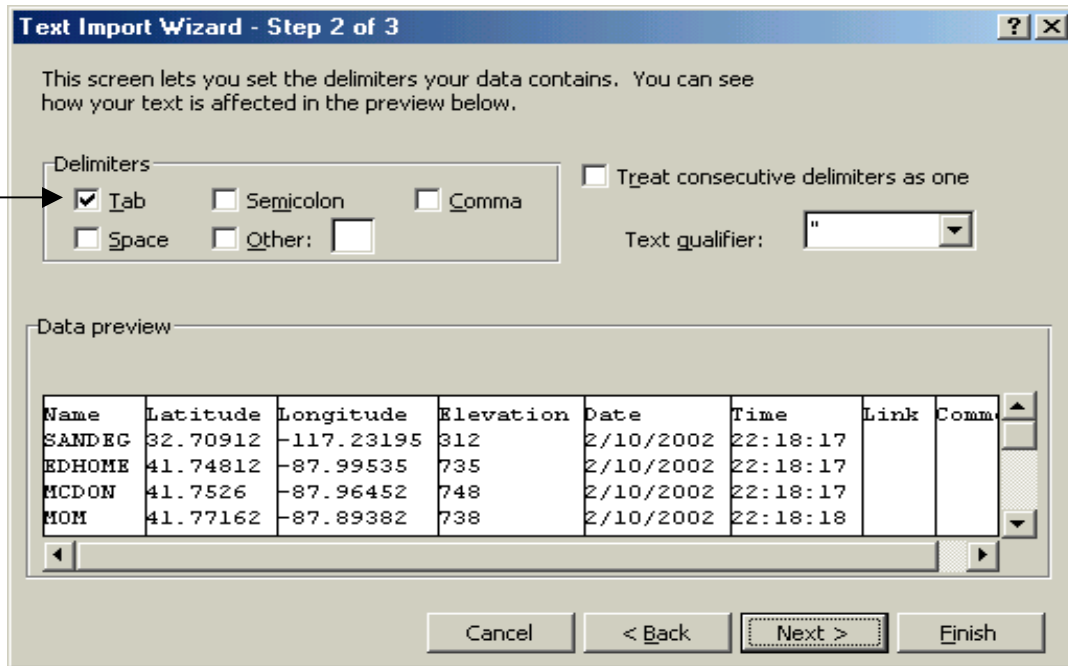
Text Import Wizard - Step 2 of 3

?  X

This screen lets you set the delimiters your data contains. You can see how your text is affected in the preview below.

Delimiters
Tab
Semicolon
Comma
Space
Other:

Treat consecutive delimiters as one

Text qualifier: "

Data preview

| Name | Latitude | Longitude | Elevation | Date | Time | Link | Comm |
|---|---|---|---|---|---|---|---|
| SANDEG | 32.70912 | -117.23195 | 312 | 2/10/2002 | 22:18:17 | | |
| EDHOME | 41.74812 | -87.99535 | 735 | 2/10/2002 | 22:18:17 | | |
| MCDON | 41.7526 | -87.96452 | 748 | 2/10/2002 | 22:18:17 | | |
| MOM | 41.77162 | -87.89382 | 738 | 2/10/2002 | 22:18:18 | | |

Cancel
< Back
Next >
Finish